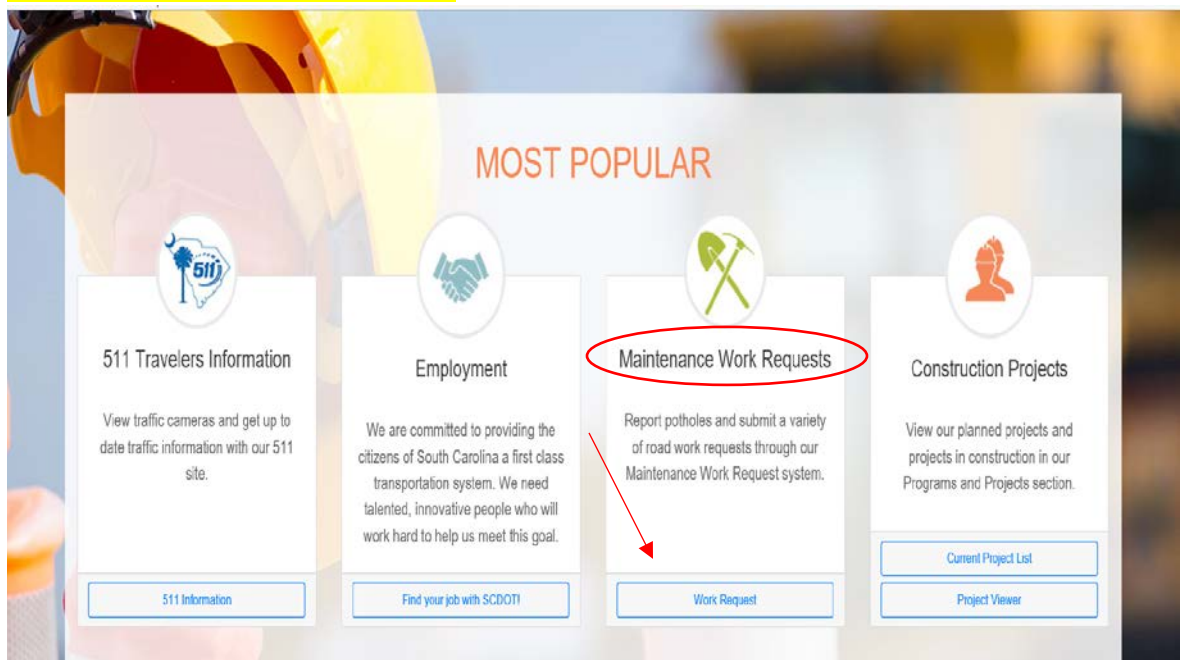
MOST POPULAR

511

511 Travelers Information

View traffic cameras and get up to date traffic information with our 511 site.

511 Information

Employment

We are committed to providing the citizens of South Carolina a first class transportation system. We need talented, innovative people who will work hard to help us meet this goal.

Find your job with SCDOT!

Maintenance Work Requests

Report potholes and submit a variety of road work requests through our Maintenance Work Request system.

Work Request

Construction Projects

View our planned projects and projects in construction in our Programs and Projects section.

Current Project List

Project Viewer